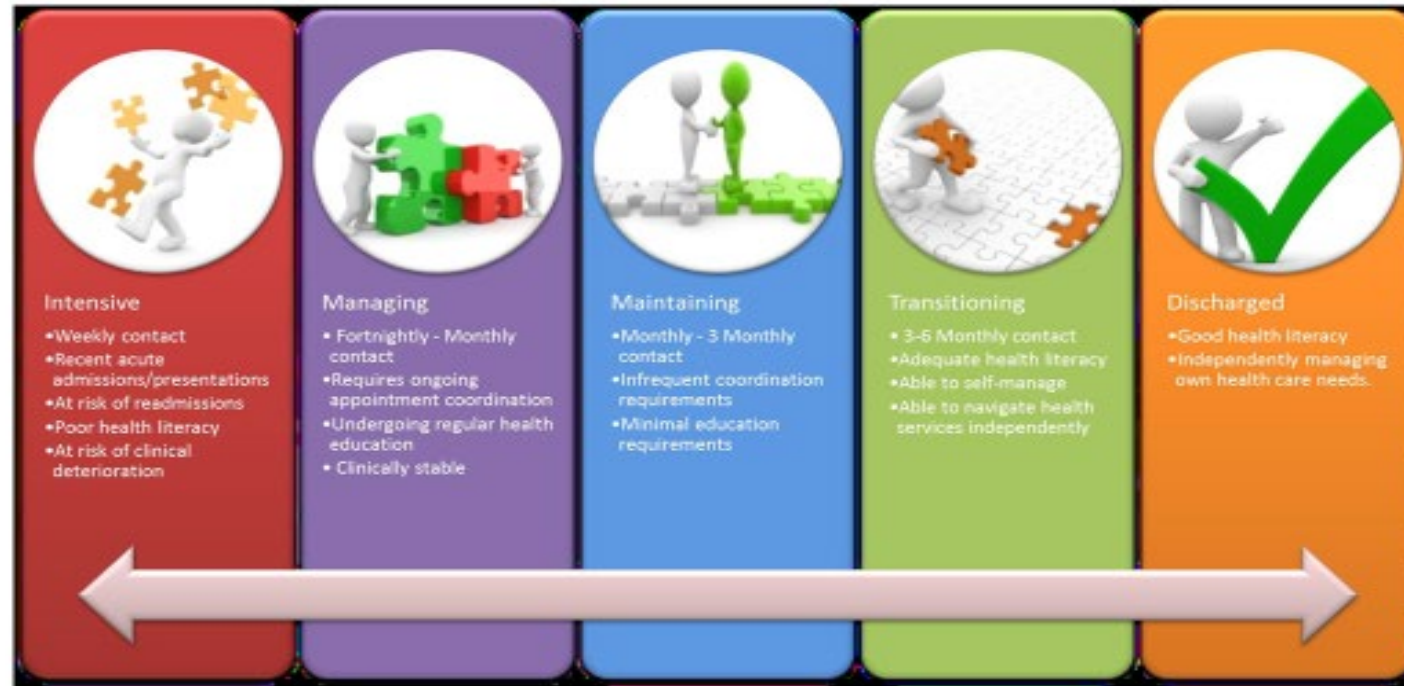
Intensive
•Weekly contact
•Recent acute admissions/presentations
•At risk of readmissions
•Poor health literacy
•At risk of clinical deterioration

Managing
• Fortnightly - Monthly contact
•Requires ongoing appointment coordination
•Undergoing regular health education
• Clinically stable

Maintaining
•Monthly - 3 Monthly contact
•Infrequent coordination requirements
•Minimal education requirements

Transitioning
• 3-6 Monthly contact
•Adequate health literacy
•Able to self-manage
•Able to navigate health services independently

Discharged
•Good health literacy
•Independently managing own health care needs.